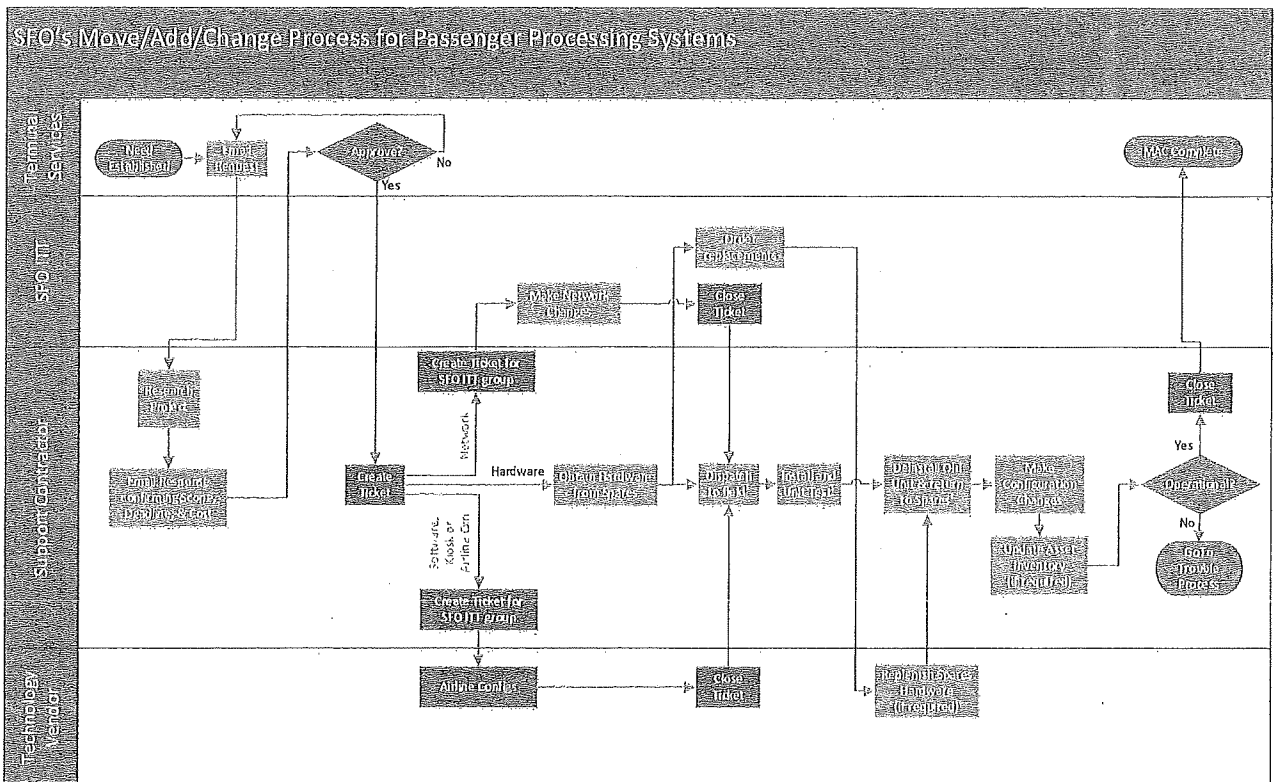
SFO's Move/Add/Change Process for Passenger Processing Systems

Terminal Services

SFO ITT

Support Contractor

Technology Vendor

Need Established

Email Request

Approve?

No

Yes

MAC complete

Order Components

Make Network Changes

Close Ticket

Research Impact

Create Ticket for SFO ITT group

Network

Email Response confirming scope, Deadlines & Cost

Create Ticket

Hardware

Obtain Hardware from spares

Uninstall (if req'd)

Install and Uninstall

Uninstall Old Unit & return to Spares

Make Configuration changes

Update Asset Inventory (if req'd)

Close Ticket

Yes

Operational?

No

Go to Trouble Process

Software, Kiosk or Airline Gen

Create Ticket for SFO ITT group

Airline Config

Close Ticket

Replenish Spares Hardware (if required)